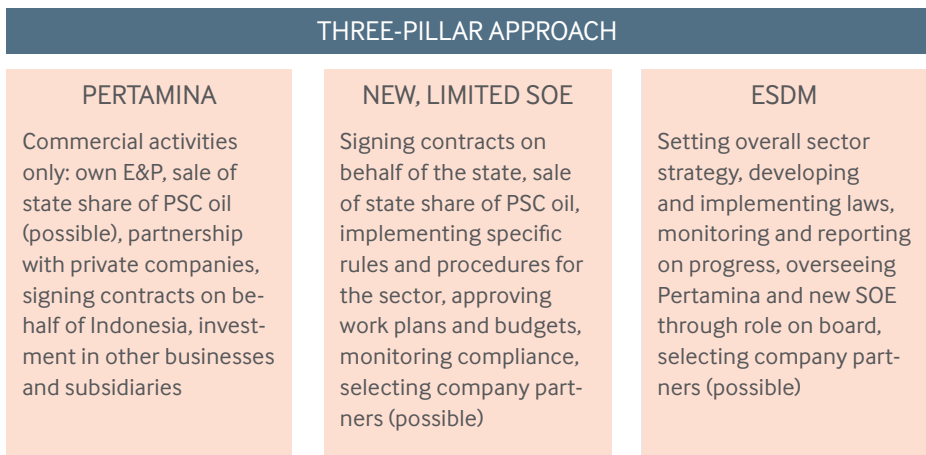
THREE-PILLAR APPROACH

PERTAMINA

Commercial activities only: own E&P, sale of state share of PSC oil (possible), partnership with private companies, signing contracts on behalf of Indonesia, investment in other businesses and subsidiaries

NEW, LIMITED SOE

Signing contracts on behalf of the state, sale of state share of PSC oil, implementing specific rules and procedures for the sector, approving work plans and budgets, monitoring compliance, selecting company partners (possible)

ESDM

Setting overall sector strategy, developing and implementing laws, monitoring and reporting on progress, overseeing Pertamina and new SOE through role on board, selecting company partners (possible)